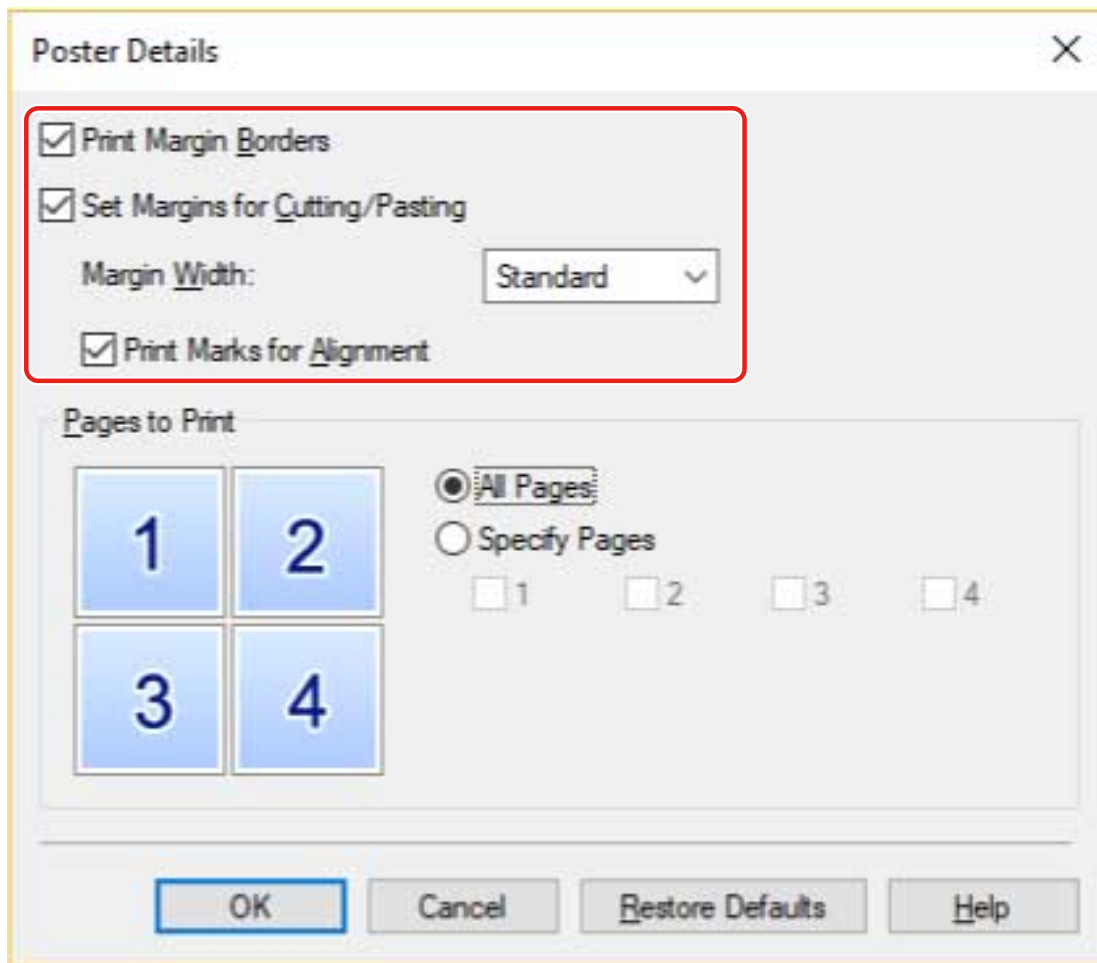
Poster Details

Print Margin Borders

Set Margins for Cutting/Pasting

Margin Width: Standard

Print Marks for Alignment

Pages to Print

1 2
3 4

All Pages

Specify Pages

1 2 3 4

OK Cancel Restore Defaults Help